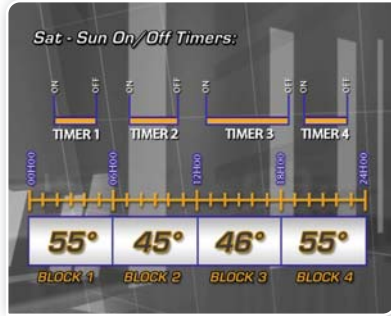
Sat - Sun On/Off Timers:

ON OFF
TIMER 1

ON OFF
TIMER 2

ON OFF
TIMER 3

ON OFF
TIMER 4

00H00 06H00 12H00 18H00 24H00

| 55° | 45° | 46° | 55° |
|---|---|---|---|
| BLOCK 1 | BLOCK 2 | BLOCK 3 | BLOCK 4 |